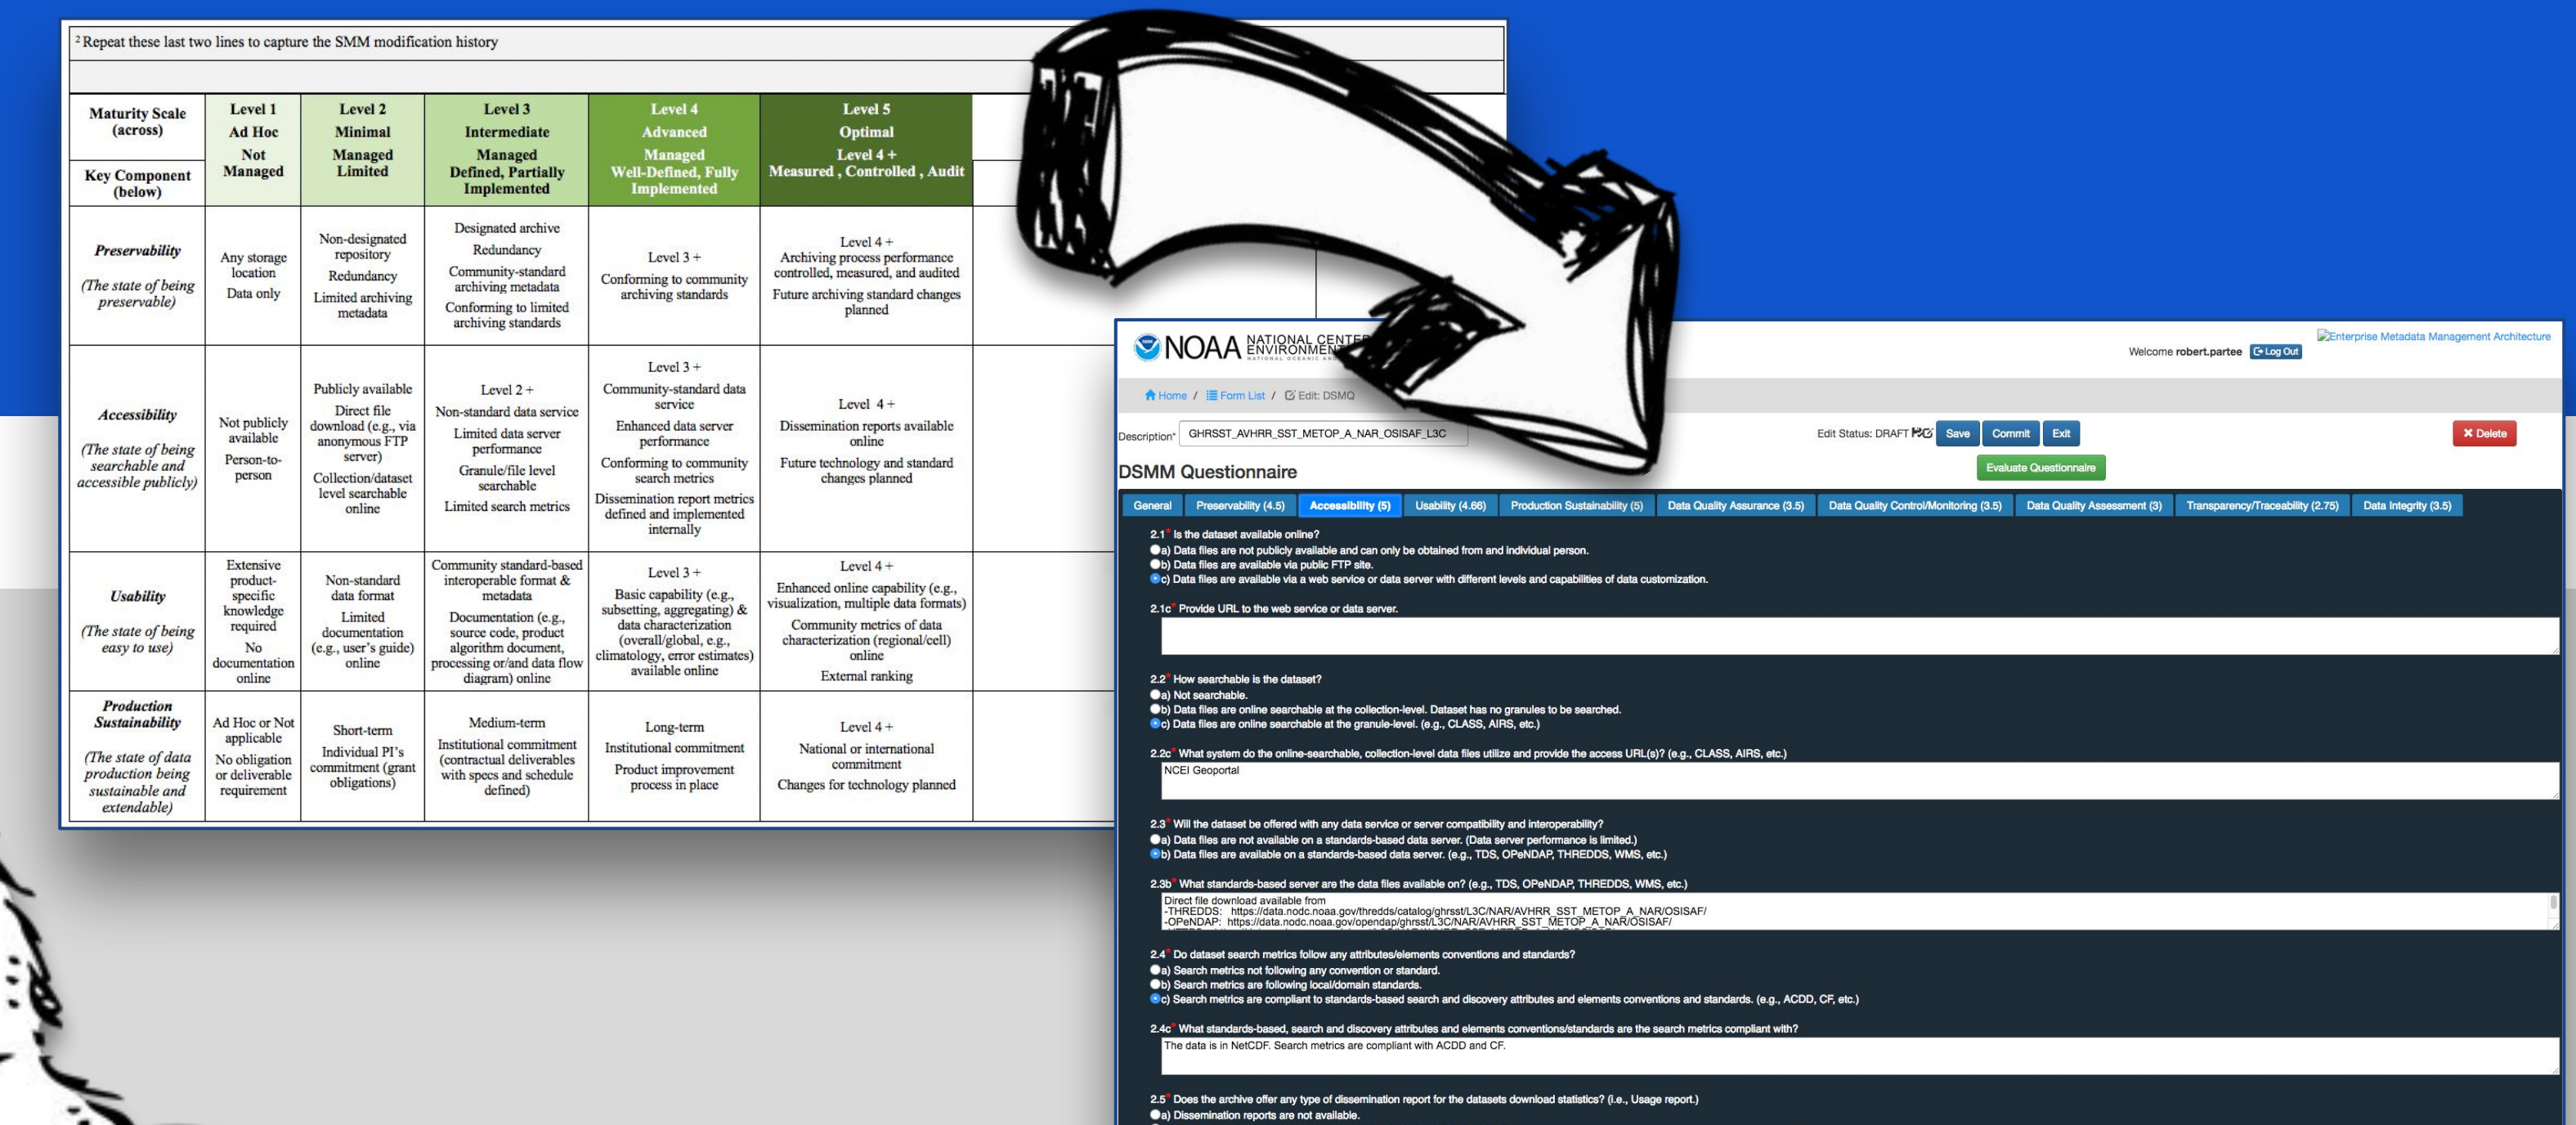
$^2$ Repeat these last two lines to capture the SMM modification history

| Maturity Scale (across) / Key Component (below) | Level 1 Ad Hoc Not Managed | Level 2 Minimal Managed Limited | Level 3 Intermediate Managed Defined, Partially Implemented | Level 4 Advanced Managed Well-Defined, Fully Implemented | Level 5 Optimal Level 4 + Measured , Controlled , Audit |
|---|---|---|---|---|---|
| Preservability (The state of being preservable) | Any storage location Data only | Non-designated repository Redundancy Limited archiving metadata | Designated archive Redundancy Community-standard archiving metadata Conforming to limited archiving standards | Level 3 + Conforming to community archiving standards | Level 4 + Archiving process performance controlled, measured, and audited Future archiving standard changes planned |
| Accessibility (The state of being searchable and accessible publicly) | Not publicly available Person-to-person | Publicly available Direct file download (e.g., via anonymous FTP server) Collection/dataset level searchable online | Level 2 + Non-standard data service Limited data server performance Granule/file level searchable Limited search metrics | Level 3 + Community-standard data service Enhanced data server performance Conforming to community search metrics Dissemination report metrics defined and implemented internally | Level 4 + Dissemination reports available online Future technology and standard changes planned |
| Usability (The state of being easy to use) | Extensive product-specific knowledge required No documentation online | Non-standard data format Limited documentation (e.g., user's guide) online | Community standard-based interoperable format & metadata Documentation (e.g., source code, product algorithm document, processing or/and data flow diagram) online | Level 3 + Basic capability (e.g., subsetting, aggregating) & data characterization (overall/global, e.g., climatology, error estimates) available online | Level 4 + Enhanced online capability (e.g., visualization, multiple data formats) Community metrics of data characterization (regional/cell) online External ranking |
| Production Sustainability (The state of data production being sustainable and extendable) | Ad Hoc or Not applicable No obligation or deliverable requirement | Short-term Individual PI's commitment (grant obligations) | Medium-term Institutional commitment (contractual deliverables with specs and schedule defined) | Long-term Institutional commitment Product improvement process in place | Level 4 + National or international commitment Changes for technology planned |

NOAA NATIONAL CENTE ENVIRONMEN
Enterprise Metadata Management Architecture
Welcome robert.partee Log Out
Home / Form List / Edit: DSMQ
Description* GHRSST_AVHRR_SST_METOP_A_NAR_OSISAF_L3C
Edit Status: DRAFT Save Commit Exit
Delete
DSMM Questionnaire
Evaluate Questionnaire
General | Preservability (4.5) | Accessibility (5) | Usability (4.66) | Production Sustainability (5) | Data Quality Assurance (3.5) | Data Quality Control/Monitoring (3.5) | Data Quality Assessment (3) | Transparency/Traceability (2.75) | Data Integrity (3.5)

2.1* Is the dataset available online?
a) Data files are not publicly available and can only be obtained from and individual person.
b) Data files are available via public FTP site.
c) Data files are available via a web service or data server with different levels and capabilities of data customization.

2.1c* Provide URL to the web service or data server.

2.2* How searchable is the dataset?
a) Not searchable.
b) Data files are online searchable at the collection-level. Dataset has no granules to be searched.
c) Data files are online searchable at the granule-level. (e.g., CLASS, AIRS, etc.)

2.2c* What system do the online-searchable, collection-level data files utilize and provide the access URL(s)? (e.g., CLASS, AIRS, etc.)
NCEI Geoportal

2.3* Will the dataset be offered with any data service or server compatibility and interoperability?
a) Data files are not available on a standards-based data server. (Data server performance is limited.)
b) Data files are available on a standards-based data server. (e.g., TDS, OPeNDAP, THREDDS, WMS, etc.)

2.3b* What standards-based server are the data files available on? (e.g., TDS, OPeNDAP, THREDDS, WMS, etc.)
Direct file download available from
-THREDDS: https://data.nodc.noaa.gov/thredds/catalog/ghrsst/L3C/NAR/AVHRR_SST_METOP_A_NAR/OSISAF/
-OPeNDAP: https://data.nodc.noaa.gov/opendap/ghrsst/L3C/NAR/AVHRR_SST_METOP_A_NAR/OSISAF/

2.4* Do dataset search metrics follow any attributes/elements conventions and standards?
a) Search metrics not following any convention or standard.
b) Search metrics are following local/domain standards.
c) Search metrics are compliant to standards-based search and discovery attributes and elements conventions and standards. (e.g., ACDD, CF, etc.)

2.4c* What standards-based, search and discovery attributes and elements conventions/standards are the search metrics compliant with?
The data is in NetCDF. Search metrics are compliant with ACDD and CF.

2.5* Does the archive offer any type of dissemination report for the datasets download statistics? (i.e., Usage report.)
a) Dissemination reports are not available.